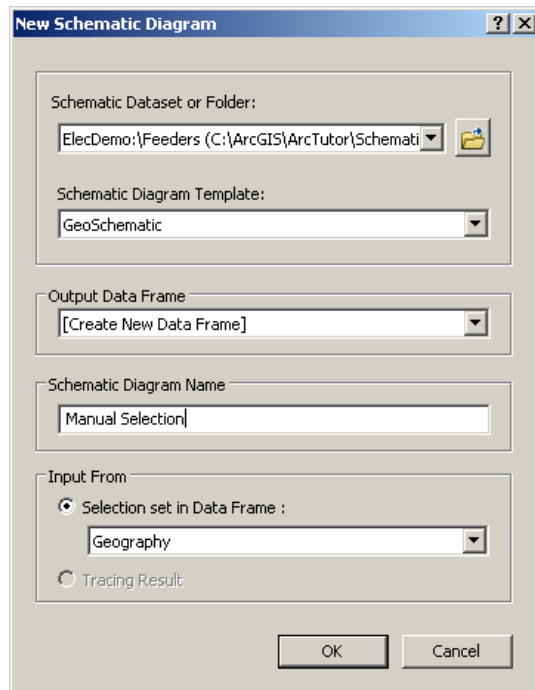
New Schematic Diagram

?

X

Schematic Dataset or Folder:

ElecDemo:\Feeders (C:\ArcGIS\ArcTutor\Schemati

Schematic Diagram Template:

GeoSchematic

Output Data Frame

[Create New Data Frame]

Schematic Diagram Name

Manual Selection

Input From

Selection set in Data Frame :

Geography

Tracing Result

OK

Cancel